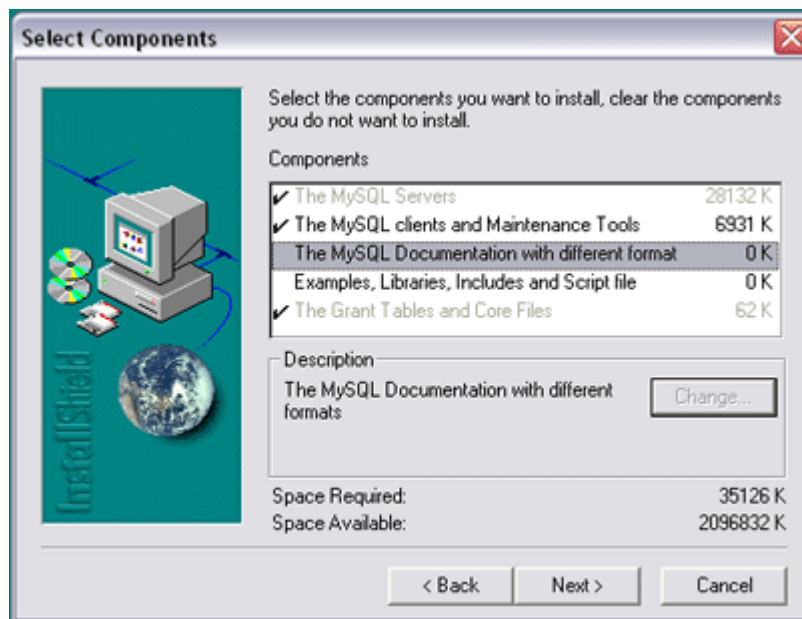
Select Components

InstallShield

Select the components you want to install, clear the components you do not want to install.

Components

| | | |
|---|---|---|
| ✔ | The MySQL Servers | 28132 K |
| ✔ | The MySQL clients and Maintenance Tools | 6931 K |
| | The MySQL Documentation with different format | 0 K |
| | Examples, Libraries, Includes and Script file | 0 K |
| ✔ | The Grant Tables and Core Files | 62 K |

Description

The MySQL Documentation with different formats

Change...

Space Required: 35126 K
Space Available: 2096832 K

< Back Next > Cancel